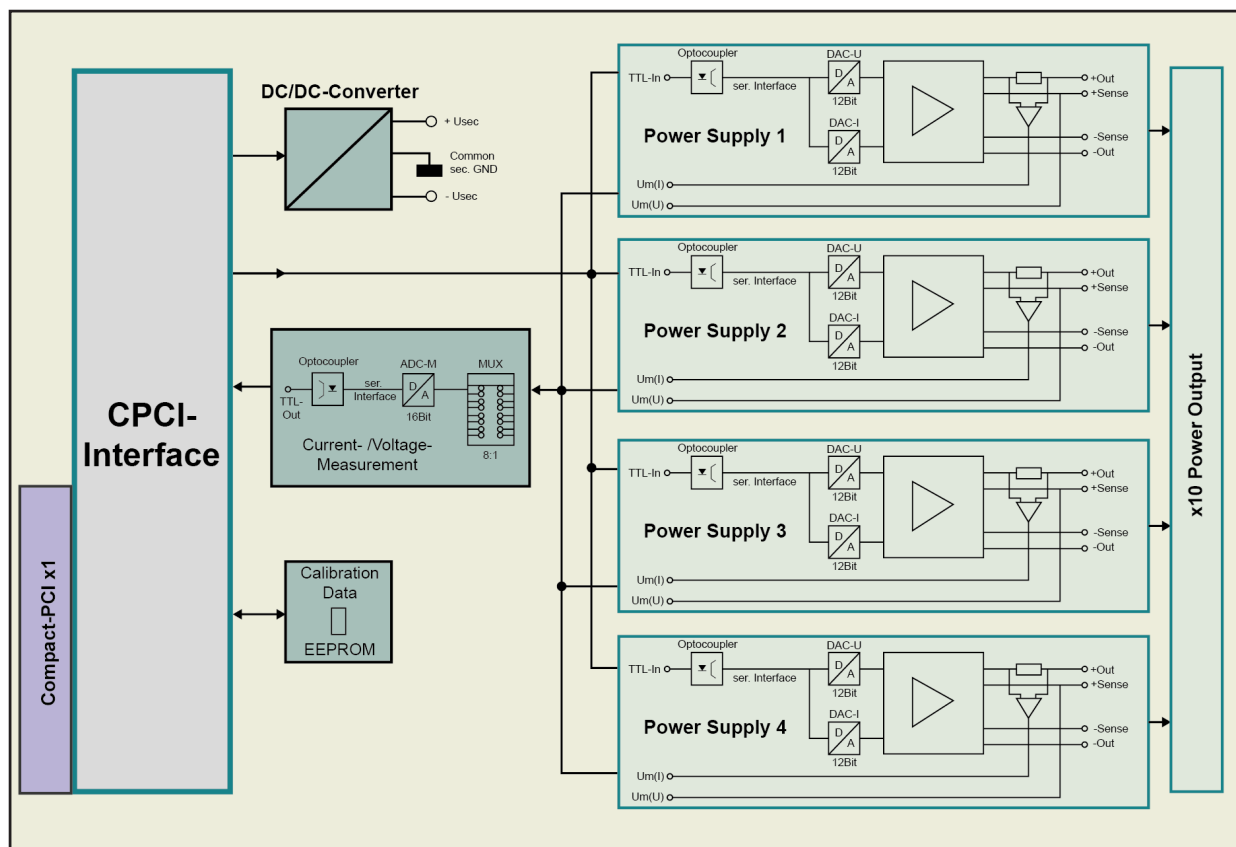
CPCI-Interface

Compact-PCI x1

DC/DC-Converter
+ Usec
Common sec. GND
- Usec

Optocoupler
TTL-Out
ser. Interface
ADC-M
D
A
16Bit
MUX
8:1
Current- /Voltage-Measurement

Calibration Data
EEPROM

Optocoupler
TTL-In
ser. Interface
DAC-U
D
A
12Bit
DAC-I
D
A
12Bit
Power Supply 1
Um(I)
Um(U)
+Out
+Sense
-Sense
-Out

Optocoupler
TTL-In
ser. Interface
DAC-U
D
A
12Bit
DAC-I
D
A
12Bit
Power Supply 2
Um(I)
Um(U)
+Out
+Sense
-Sense
-Out

Optocoupler
TTL-In
ser. Interface
DAC-U
D
A
12Bit
DAC-I
D
A
12Bit
Power Supply 3
Um(I)
Um(U)
+Out
+Sense
-Sense
-Out

Optocoupler
TTL-In
ser. Interface
DAC-U
D
A
12Bit
DAC-I
D
A
12Bit
Power Supply 4
Um(I)
Um(U)
+Out
+Sense
-Sense
-Out

x10 Power Output